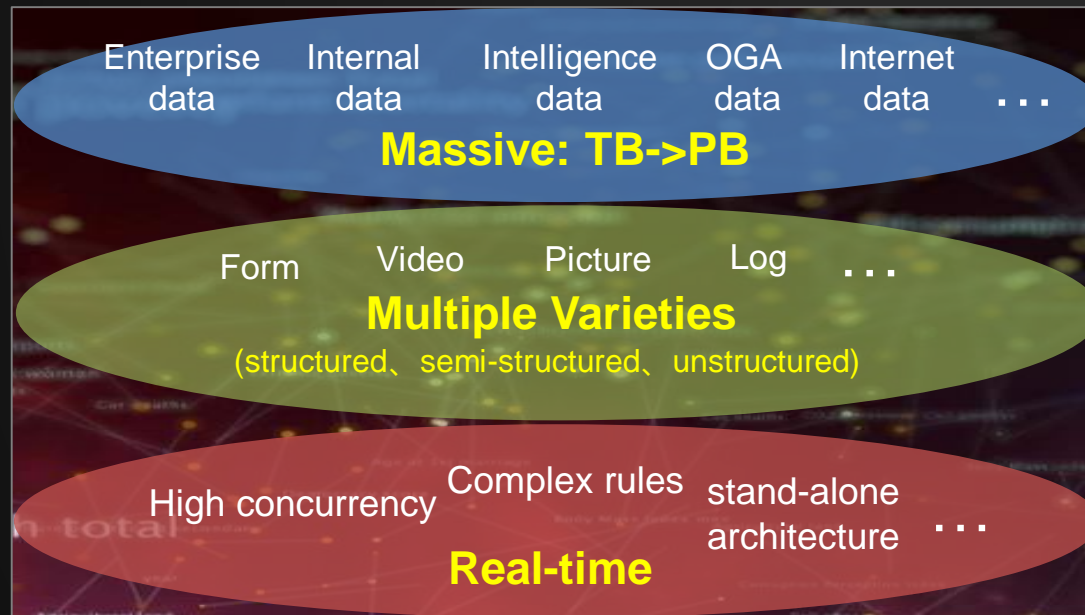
Enterprise data Internal data Intelligence data OGA data Internet data ...

Massive: TB->PB

Form Video Picture Log ...

Multiple Varieties

(structured、semi-structured、unstructured)

High concurrency Complex rules stand-alone architecture ...

Real-time